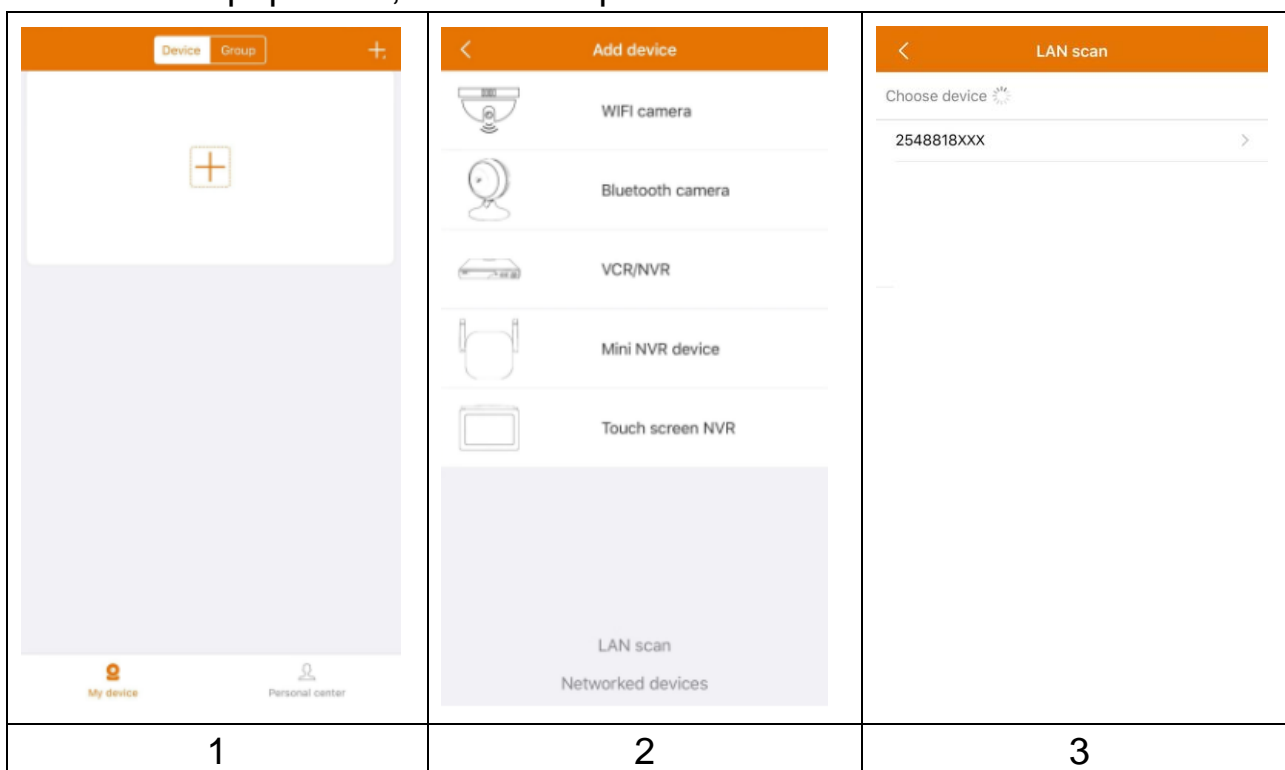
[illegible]

Device Group +

My device
Personal center

Add device
WIFI camera
Bluetooth camera
VCR/NVR
Mini NVR device
Touch screen NVR
LAN scan
Networked devices

LAN scan
Choose device
2548818XXX

| 1 | 2 | 3 |
|---|---|---|